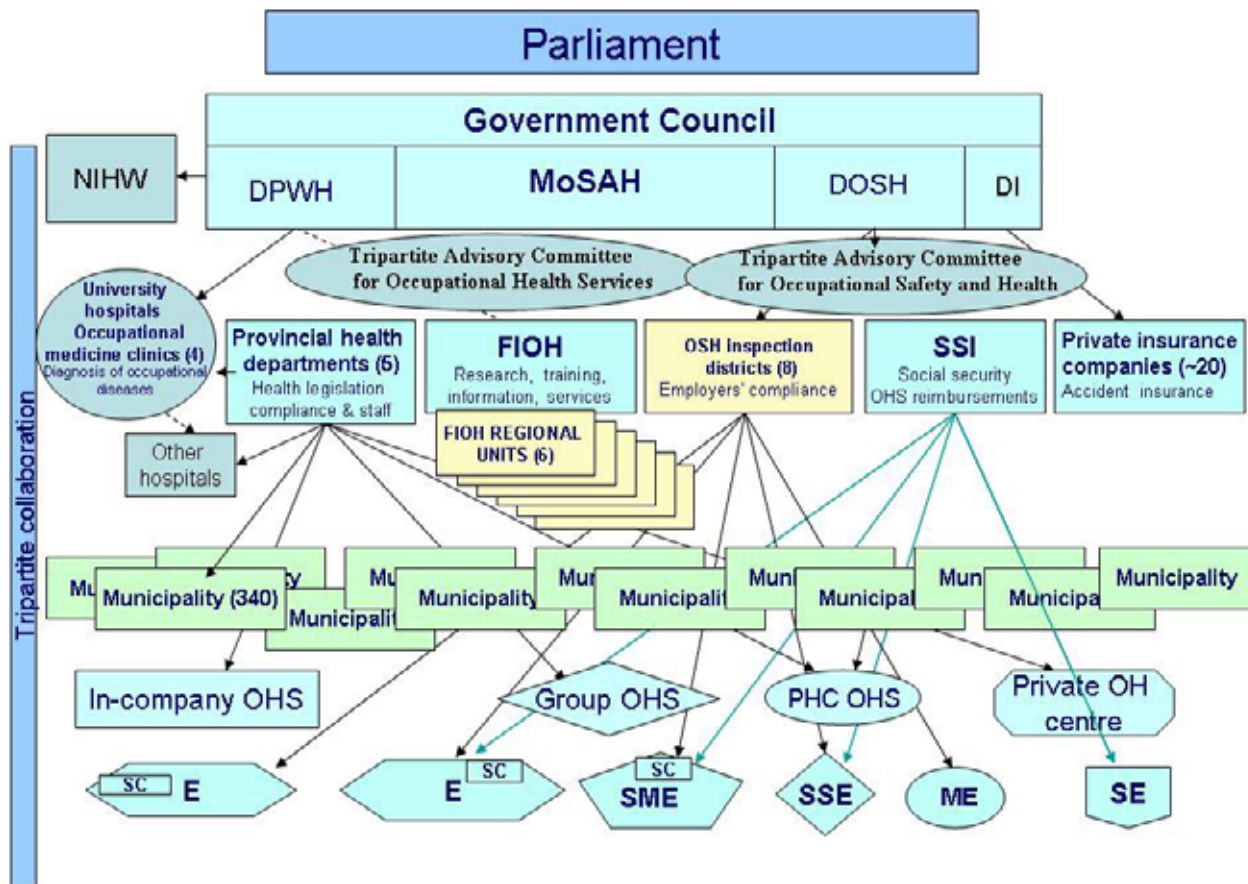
Parliament

Government Council

NIHW

DPWH

MoSAH

DOSH

DI

Tripartite collaboration

Tripartite Advisory Committee for Occupational Health Services

Tripartite Advisory Committee for Occupational Safety and Health

University hospitals Occupational medicine clinics (4) Diagnosis of occupational diseases

Provincial health departments (5) Health legislation compliance & staff

FIOH Research, training, information, services

OSH Inspection districts (8) Employers' compliance

SSI Social security OHS reimbursements

Private insurance companies (~20) Accident insurance

Other hospitals

FIOH REGIONAL UNITS (6)

Mu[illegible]ty

Mu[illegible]

Mun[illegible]

Muni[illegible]

Mun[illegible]

Municipality

Municipality (340)

Municipalit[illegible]

Municipality

Municipalit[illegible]

Municipal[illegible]

Municipa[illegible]

In-company OHS

Group OHS

PHC OHS

Private OH centre

SC E

E SC

SC SME

SSE

ME

SE